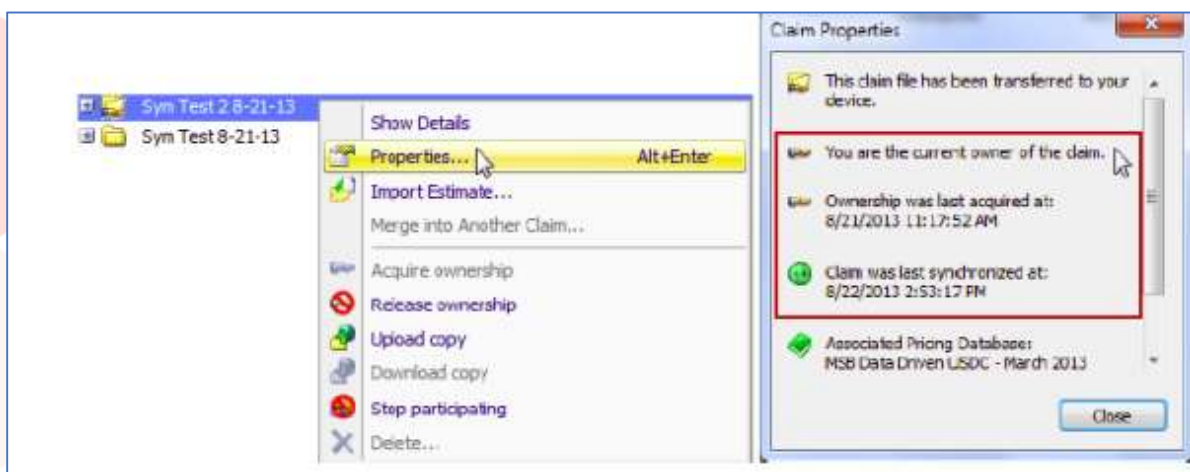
Sym Test 2 8-21-13
Sym Test 8-21-13

Show Details
Properties... Alt+Enter
Import Estimate...
Merge into Another Claim...
Acquire ownership
Release ownership
Upload copy
Download copy
Stop participating
Delete...

Claim Properties

This claim file has been transferred to your device.

You are the current owner of the claim.

Ownership was last acquired at: 8/21/2013 11:17:52 AM

Claim was last synchronized at: 8/22/2013 2:53:17 PM

Associated Pricing Database: MSB Data Driven USDC - March 2013

Close